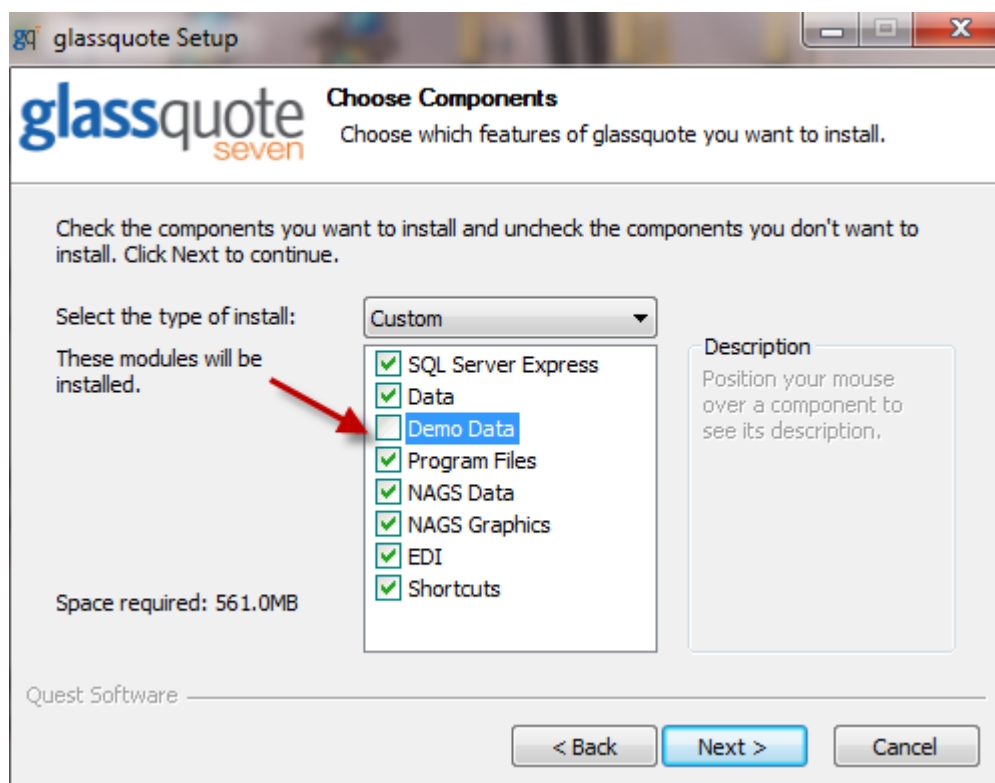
gq glassquote Setup

glassquote seven

Choose Components

Choose which features of glassquote you want to install.

Check the components you want to install and uncheck the components you don't want to install. Click Next to continue.

Select the type of install:

Custom

These modules will be installed.

SQL Server Express
Data
Demo Data
Program Files
NAGS Data
NAGS Graphics
EDI
Shortcuts

Description

Position your mouse over a component to see its description.

Space required: 561.0MB

Quest Software

< Back

Next >

Cancel